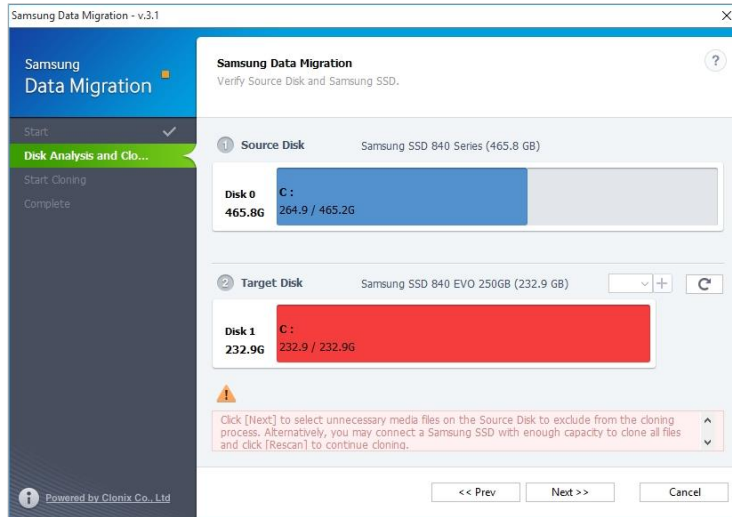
Samsung Data Migration - v.3.1

Samsung
Data Migration

Start
Disk Analysis and Clo...
Start Cloning
Complete

Powered by Clonix Co., Ltd

Samsung Data Migration
Verify Source Disk and Samsung SSD.

?

1 Source Disk Samsung SSD 840 Series (465.8 GB)

Disk 0
465.8G
C :
264.9 / 465.2G

2 Target Disk Samsung SSD 840 EVO 250GB (232.9 GB)

Disk 1
232.9G
C :
232.9 / 232.9G

Click [Next] to select unnecessary media files on the Source Disk to exclude from the cloning process. Alternatively, you may connect a Samsung SSD with enough capacity to clone all files and click [Rescan] to continue cloning.

<< Prev
Next >>
Cancel